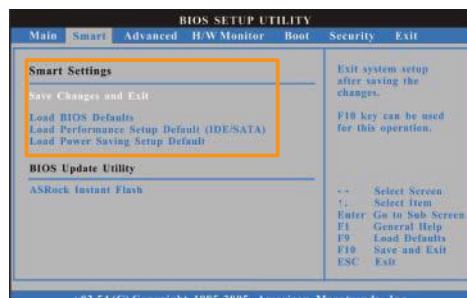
BIOS SETUP UTILITY

Main Smart Advanced H/W Monitor Boot Security Exit

Smart Settings

Save Changes and Exit

Load BIOS Defaults
Load Performance Setup Default (IDE/SATA)
Load Power Saving Setup Default

BIOS Update Utility

ASRock Instant Flash

Exit system setup after saving the changes.

F10 key can be used for this operation.

←→ Select Screen
↑↓ Select Item
Enter Go to Sub Screen
F1 General Help
F9 Load Defaults
F10 Save and Exit
ESC Exit

v02.54(C)Copyright 1985-2005, American Megatrends, Inc.